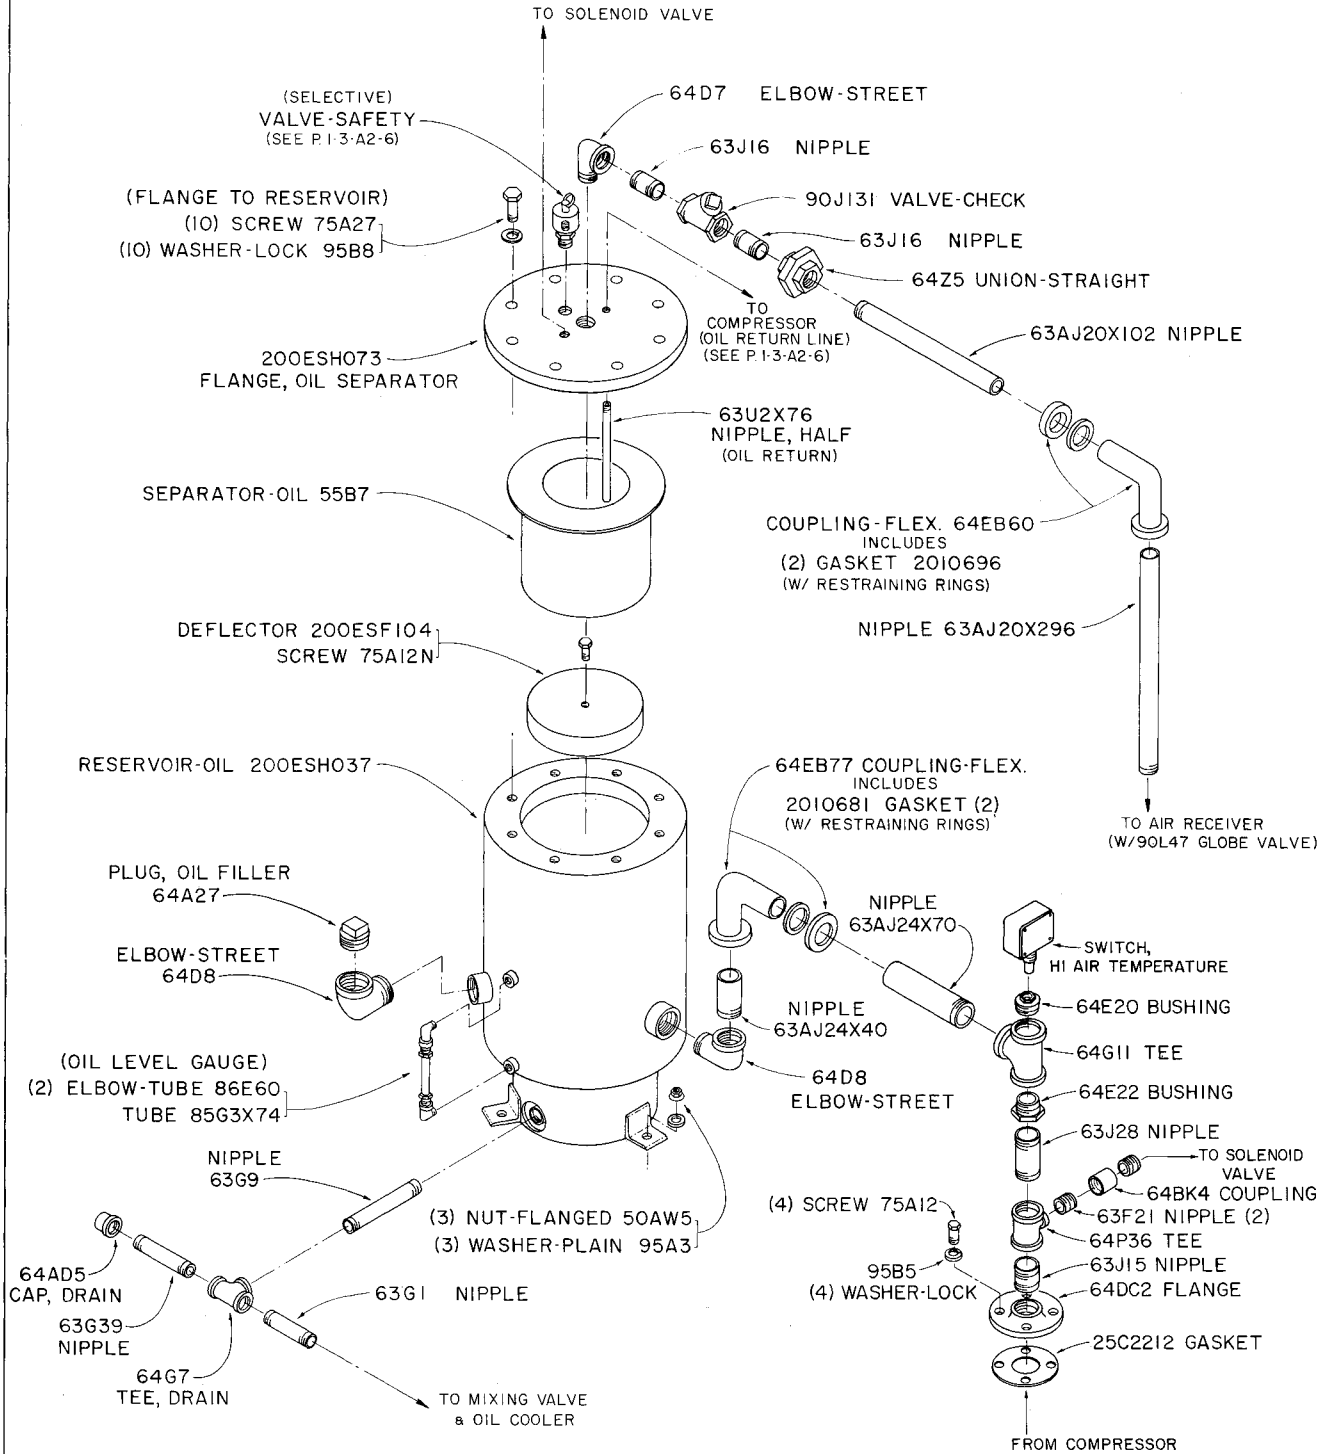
TO SOLENOID VALVE

(SELECTIVE)
VALVE-SAFETY
(SEE P. 1-3-A2-6)

64D7 ELBOW-STREET

63J16 NIPPLE

(FLANGE TO RESERVOIR)
(10) SCREW 75A27
(10) WASHER-LOCK 95B8

90J131 VALVE-CHECK

63J16 NIPPLE

64Z5 UNION-STRAIGHT

TO COMPRESSOR
(OIL RETURN LINE)
(SEE P. 1-3-A2-6)

63AJ20X102 NIPPLE

200ESH073
FLANGE, OIL SEPARATOR

63U2X76
NIPPLE, HALF
(OIL RETURN)

SEPARATOR-OIL 55B7

COUPLING-FLEX. 64EB60
INCLUDES
(2) GASKET 2010696
(W/ RESTRAINING RINGS)

NIPPLE 63AJ20X296

DEFLECTOR 200ESF104
SCREW 75A12N

RESERVOIR-OIL 200ESH037

64EB77 COUPLING-FLEX.
INCLUDES
2010681 GASKET (2)
(W/ RESTRAINING RINGS)

TO AIR RECEIVER
(W/90L47 GLOBE VALVE)

PLUG, OIL FILLER
64A27

NIPPLE
63AJ24X70

SWITCH,
HI AIR TEMPERATURE

ELBOW-STREET
64D8

64E20 BUSHING

NIPPLE
63AJ24X40

64G11 TEE

(OIL LEVEL GAUGE)
(2) ELBOW-TUBE 86E60
TUBE 85G3X74

64D8
ELBOW-STREET

64E22 BUSHING

63J28 NIPPLE

NIPPLE
63G9

TO SOLENOID VALVE

64BK4 COUPLING

(3) NUT-FLANGED 50AW5
(3) WASHER-PLAIN 95A3

(4) SCREW 75A12

63F21 NIPPLE (2)

64P36 TEE

64AD5
CAP, DRAIN

95B5
(4) WASHER-LOCK

63J15 NIPPLE

64DC2 FLANGE

63G1 NIPPLE

63G39
NIPPLE

25C2212 GASKET

64G7
TEE, DRAIN

TO MIXING VALVE
& OIL COOLER

FROM COMPRESSOR